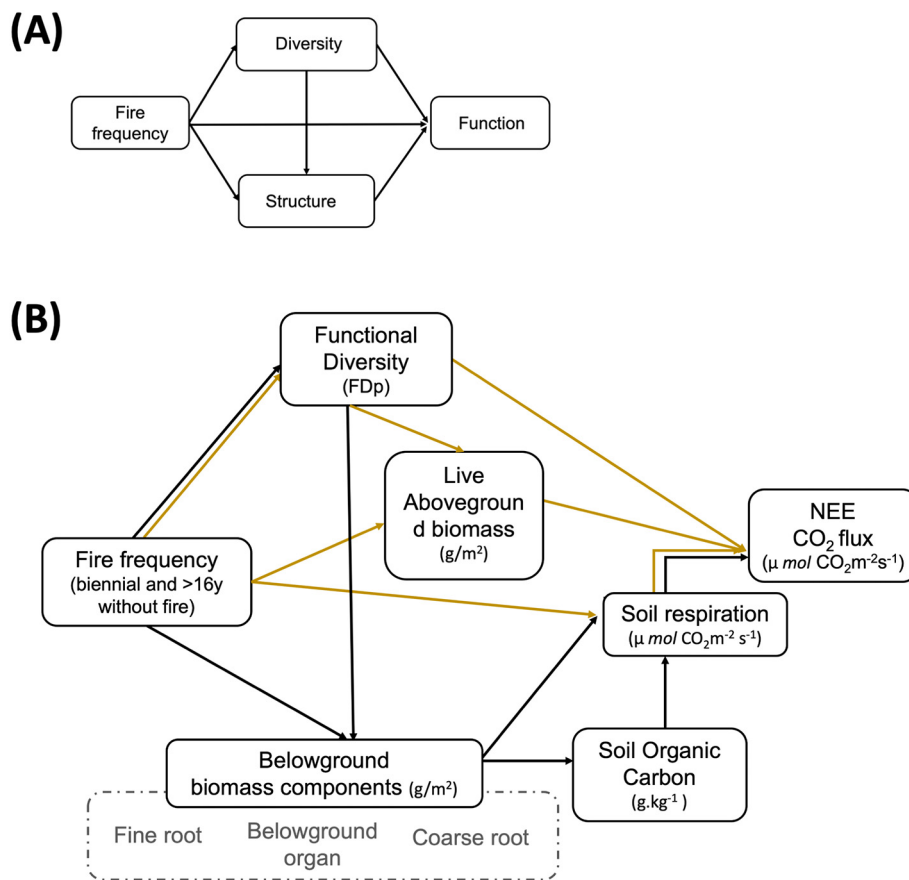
(A)

Diversity

Fire frequency

Function

Structure

(B)

Functional Diversity (FDp)

Live Abovegroun d biomass (g/m$^2$)

NEE $CO_2$ flux ($\mu$ *mol* $CO_2m^{-2}s^{-1}$)

Fire frequency (biennial and >16y without fire)

Soil respiration ($\mu$ *mol* $CO_2m^{-2}$ $s^{-1}$)

Belowground biomass components (g/m$^2$)

Soil Organic Carbon (g.kg$^{-1}$ )

Fine root

Belowground organ

Coarse root